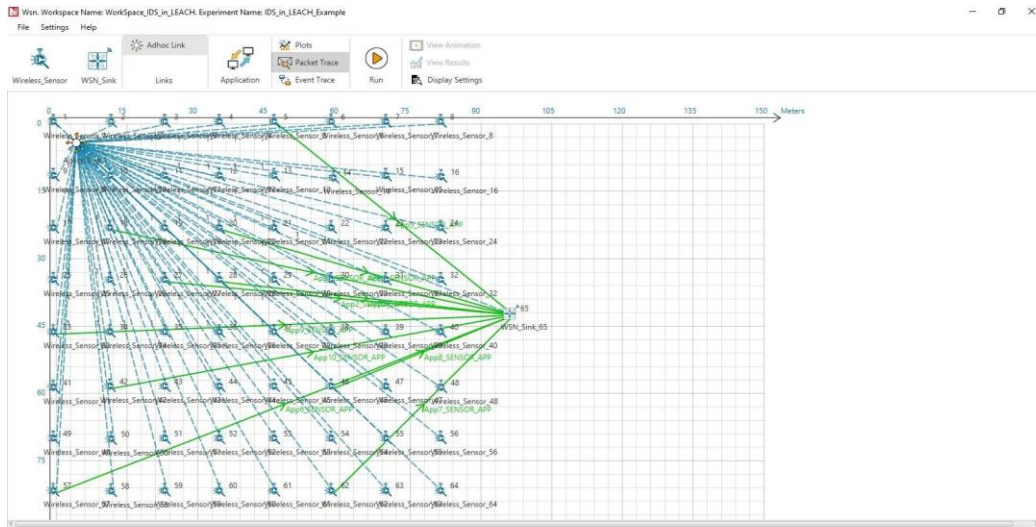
Wsn. Workspace Name: WorkSpace_IDS_in_LEACH. Experiment Name: IDS_in_LEACH_Example

File Settings Help

Wireless_Sensor WSN_Sink Adhoc Link Links Application Plots Packet Trace Event Trace Run View Animation View Results Display Settings

0 15 30 45 60 75 90 105 120 135 150 Meters

0 15 30 45 60 75

1 2 3 4 5 6 7 8

Wireless_Sensor_8

14 15 16

Wireless_Sensor_16

22 23 24

Wireless_Sensor_24

25 26 27 28 29 30 31 32

Wireless_Sensor_32

65

WSN_Sink_65

33 34 35 36 37 38 39 40

Wireless_Sensor_40

App10_SENSOR_APP App8_SENSOR_APP App9_SENSOR_APP

41 42 43 44 45 46 47 48

Wireless_Sensor_48

App6_SENSOR_APP App7_SENSOR_APP

49 50 51 52 53 54 55 56

Wireless_Sensor_56

57 58 59 60 61 62 63 64

Wireless_Sensor_64